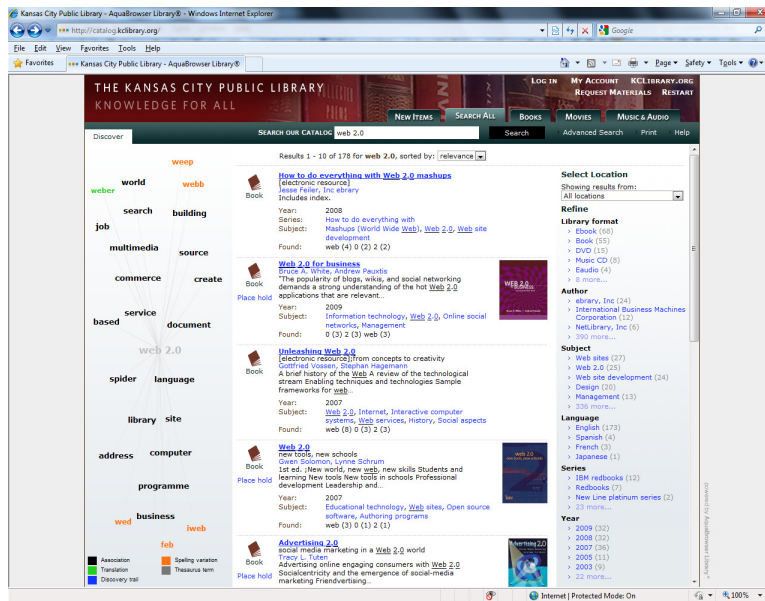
Kansas City Public Library - AquaBrowser Library® - Windows Internet Explorer

http://catalog.kclibrary.org/

Google

File Edit View Favorites Tools Help

Favorites Kansas City Public Library - AquaBrowser Library®

Page Safety Tools

THE KANSAS CITY PUBLIC LIBRARY
KNOWLEDGE FOR ALL

LOG IN MY ACCOUNT KCLIBRARY.ORG
REQUEST MATERIALS RESTART

NEW ITEMS SEARCH ALL BOOKS MOVIES MUSIC & AUDIO

Discover

SEARCH OUR CATALOG web 2.0 Search Advanced Search Print Help

weep
weber world webb
search building
job
multimedia source
commerce create
service
based document
web 2.0
spider language
library site
address computer
programme
wed business iweb
feb

Association
Translation
Discovery trail
Spelling variation
Thesaurus term

Results 1 - 10 of 178 for web 2.0, sorted by: relevance

Book
How to do everything with Web 2.0 mashups
[electronic resource]
Jesse Feiler, Inc ebrary
Includes index.
Year: 2008
Series: How to do everything with
Subject: Mashups (World Wide Web), Web 2.0, Web site development
Found: web (4) 0 (2) 2 (2)

Book
Place hold
Web 2.0 for business
Bruce A. White, Andrew Pauxtis
"The popularity of blogs, wikis, and social networking demands a strong understanding of the hot Web 2.0 applications that are relevant...
Year: 2009
Subject: Information technology, Web 2.0, Online social networks, Management
Found: 0 (3) 2 (3) web (3)

Book
Unleashing Web 2.0
[electronic resource]:from concepts to creativity
Gottfried Vossen, Stephan Hagemann
A brief history of the Web A review of the technological stream Enabling techniques and technologies Sample frameworks for web...
Year: 2007
Subject: Web 2.0, Internet, Interactive computer systems, Web services, History, Social aspects
Found: web (8) 0 (3) 2 (3)

Book
Place hold
Web 2.0
new tools, new schools
Gwen Solomon, Lynne Schrum
1st ed. ;New world, new web, new skills Students and learning New tools New tools in schools Professional development Leadership and...
Year: 2007
Subject: Educational technology, Web sites, Open source software, Authoring programs
Found: web (3) 0 (1) 2 (1)

Book
Place hold
Advertising 2.0
social media marketing in a Web 2.0 world
Tracy L. Tuten
Advertising online engaging consumers with Web 2.0 Socialcentricity and the emergence of social-media marketing Friendvertising...

Select Location
Showing results from:
All locations
Refine
Library format
› Ebook (68)
› Book (55)
› DVD (15)
› Music CD (8)
› Eaudio (4)
› 8 more...
Author
› ebrary, Inc (24)
› International Business Machines Corporation (12)
› NetLibrary, Inc (6)
› 390 more...
Subject
› Web sites (27)
› Web 2.0 (25)
› Web site development (24)
› Design (20)
› Management (13)
› 336 more...
Language
› English (173)
› Spanish (4)
› French (3)
› Japanese (1)
Series
› IBM redbooks (13)
› Redbooks (7)
› New Line platinum series (2)
› 23 more...
Year
› 2009 (32)
› 2008 (32)
› 2007 (36)
› 2005 (11)
› 2003 (9)
› 22 more...

powered by AquaBrowser Library®

Internet | Protected Mode: On 100%